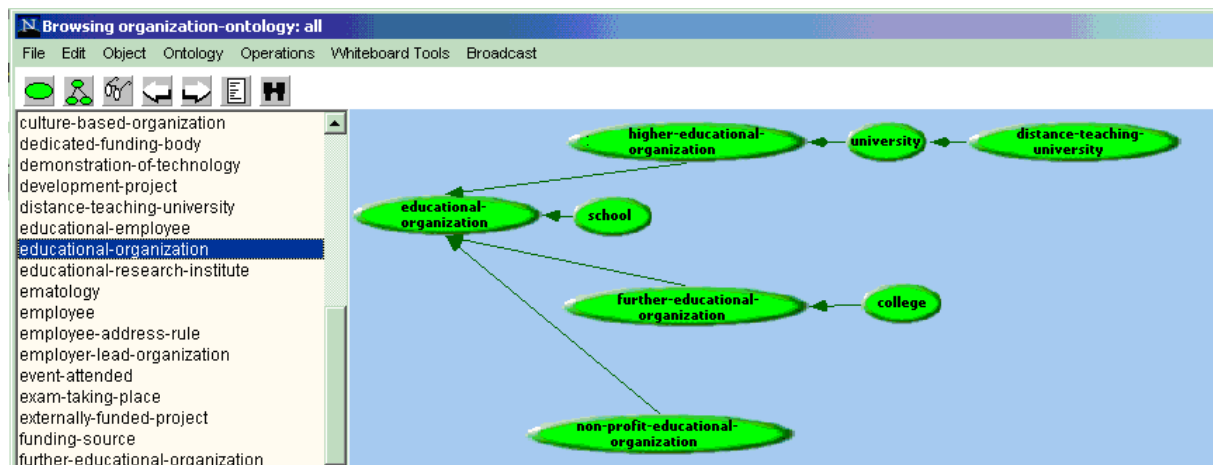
N Browsing organization-ontology: all

File Edit Object Ontology Operations Whiteboard Tools Broadcast

culture-based-organization
dedicated-funding-body
demonstration-of-technology
development-project
distance-teaching-university
educational-employee
educational-organization
educational-research-institute
ematology
employee
employee-address-rule
employer-lead-organization
event-attended
exam-taking-place
externally-funded-project
funding-source
further-educational-organization

higher-educational-organization
university
distance-teaching-university
educational-organization
school
further-educational-organization
college
non-profit-educational-organization